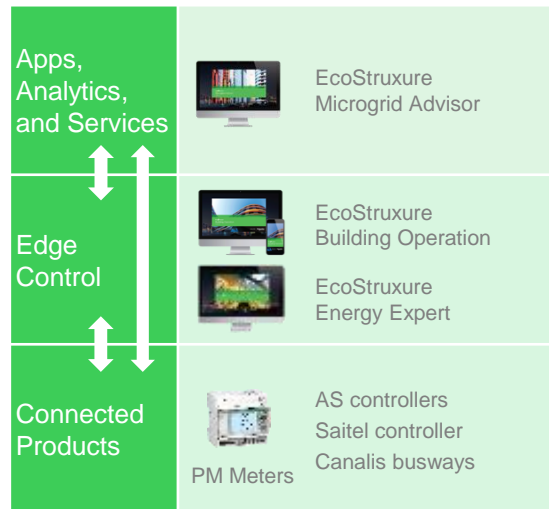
Apps, Analytics, and Services

EcoStruxure Microgrid Advisor

Edge Control

EcoStruxure Building Operation

EcoStruxure Energy Expert

Connected Products

PM Meters

AS controllers
Saitel controller
Canalis busways